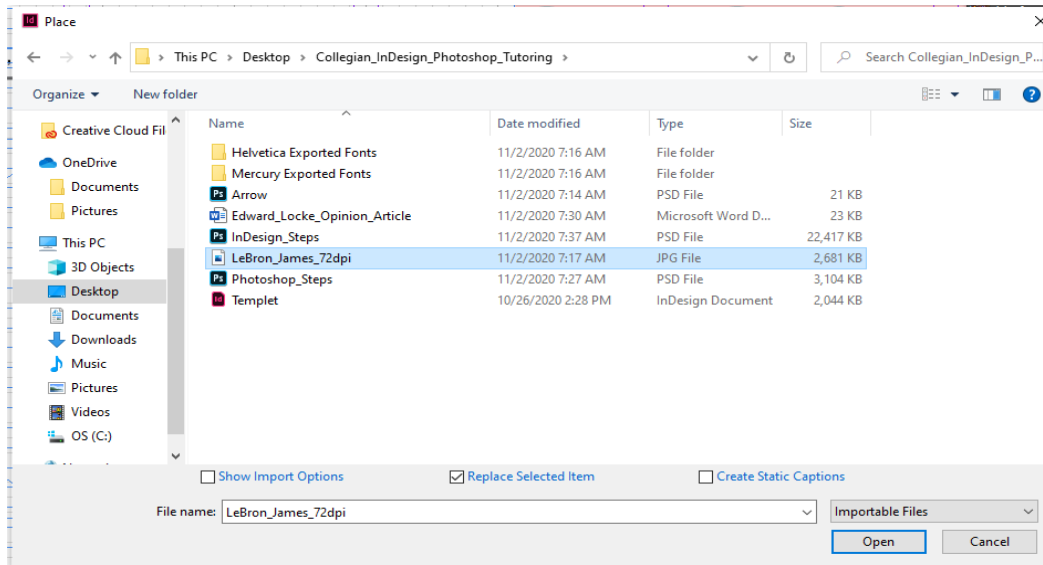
Id Place

This PC > Desktop > Collegian_InDesign_Photoshop_Tutoring >

Search Collegian_InDesign_P...

Organize ▾ New folder

Creative Cloud Fil
OneDrive
Documents
Pictures
This PC
3D Objects
Desktop
Documents
Downloads
Music
Pictures
Videos
OS (C:)

| Name | Date modified | Type | Size |
|---|---|---|---|
| Helvetica Exported Fonts | 11/2/2020 7:16 AM | File folder | |
| Mercury Exported Fonts | 11/2/2020 7:16 AM | File folder | |
| Arrow | 11/2/2020 7:14 AM | PSD File | 21 KB |
| Edward_Locke_Opinion_Article | 11/2/2020 7:30 AM | Microsoft Word D... | 23 KB |
| InDesign_Steps | 11/2/2020 7:37 AM | PSD File | 22,417 KB |
| LeBron_James_72dpi | 11/2/2020 7:17 AM | JPG File | 2,681 KB |
| Photoshop_Steps | 11/2/2020 7:27 AM | PSD File | 3,104 KB |
| Templet | 10/26/2020 2:28 PM | InDesign Document | 2,044 KB |

Show Import Options Replace Selected Item Create Static Captions

File name: LeBron_James_72dpi Importable Files

Open Cancel